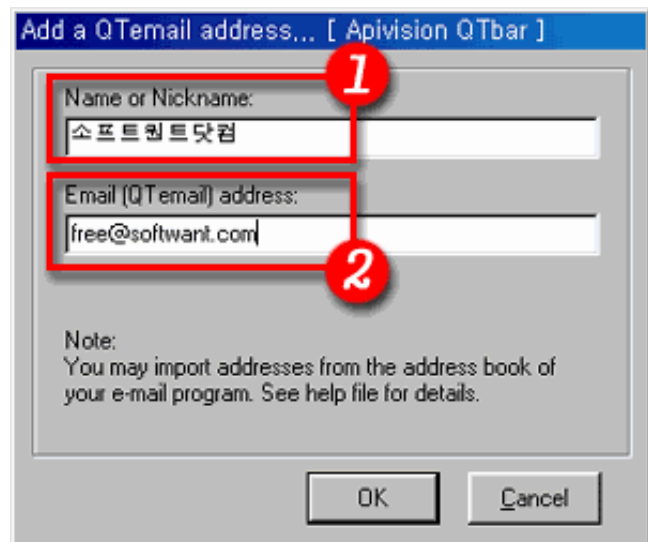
Add a QTemail address... [ Apivision QTbar ]

1

Name or Nickname:

소프트웨트닷컴

Email (QTemail) address:

free@softwant.com

2

Note:
You may import addresses from the address book of your e-mail program. See help file for details.

OK

Cancel